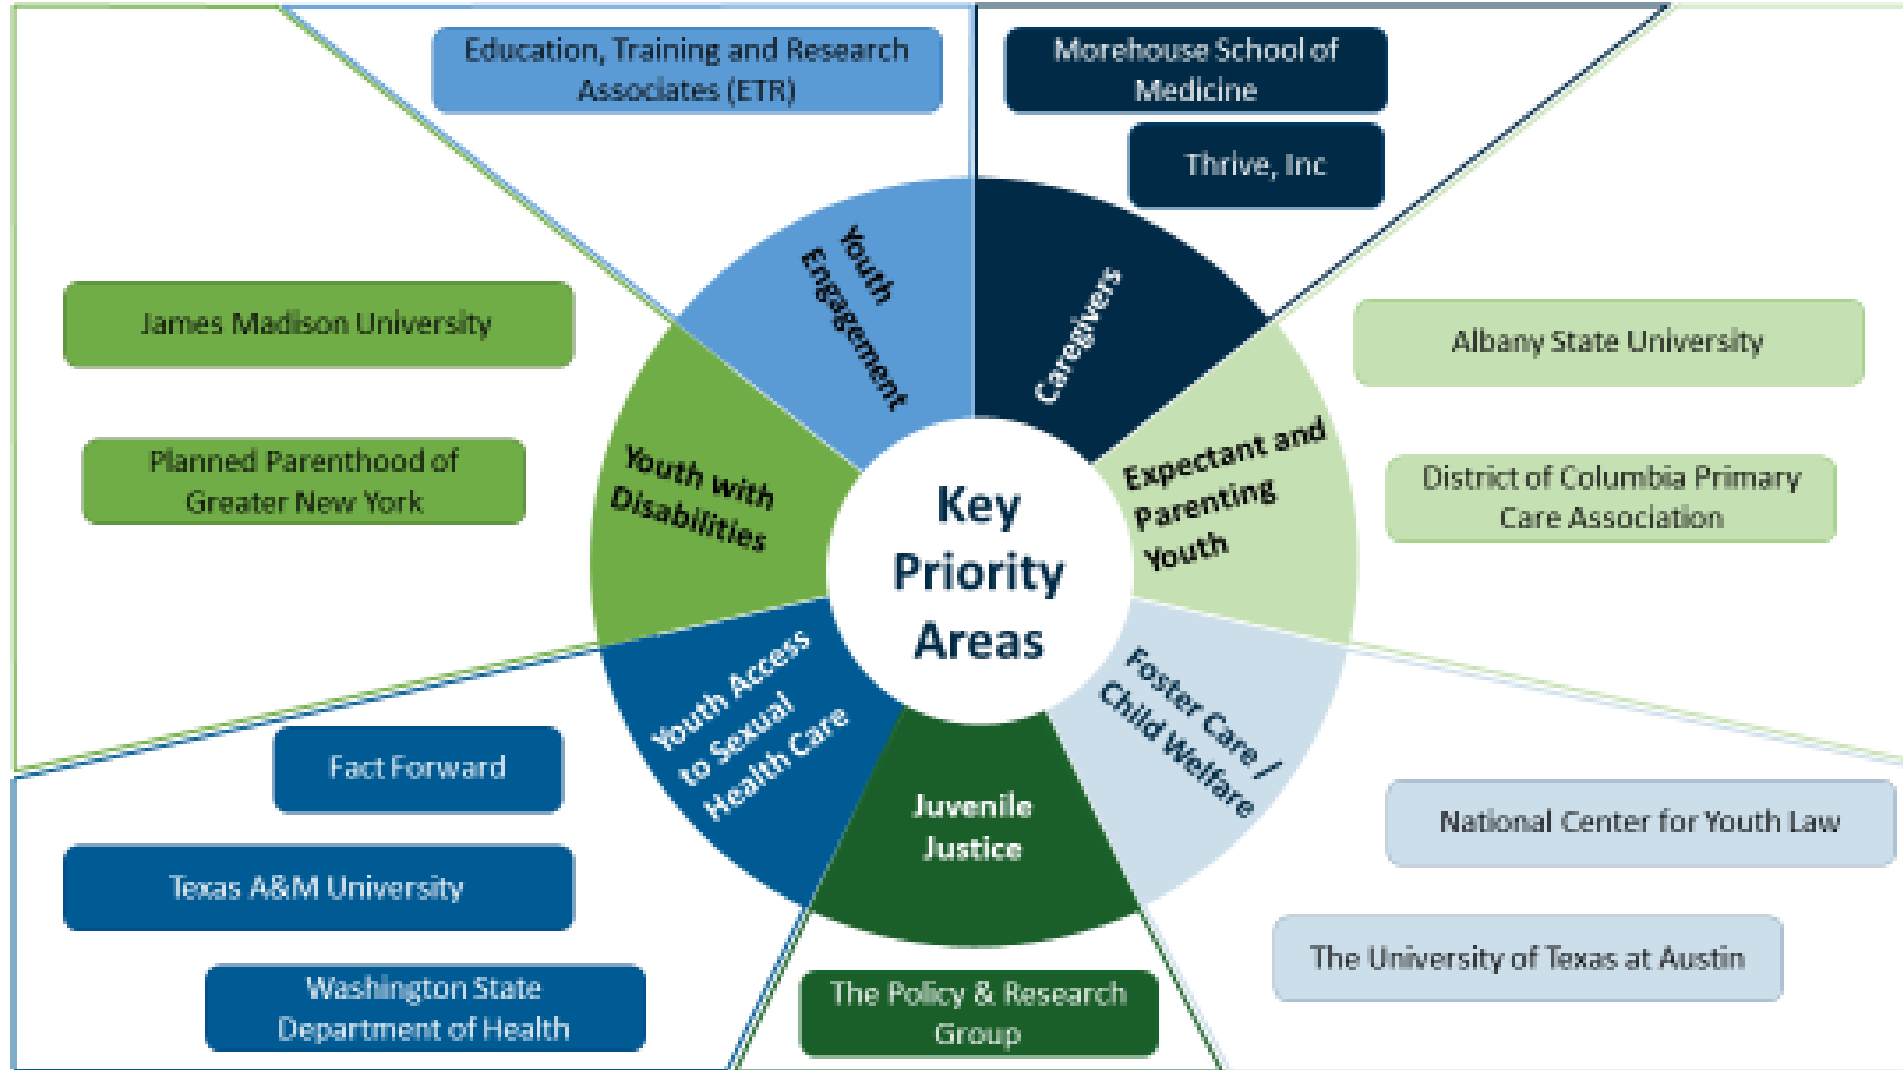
Education, Training and Research Associates (ETR)

Morehouse School of Medicine

Thrive, Inc

James Madison University

Planned Parenthood of Greater New York

Albany State University

District of Columbia Primary Care Association

Youth Engagement

Caregivers

Youth with Disabilities

Key Priority Areas

Expectant and Parenting Youth

Youth Access to Sexual Health Care

Juvenile Justice

Foster Care / Child Welfare

Fact Forward

Texas A&M University

Washington State Department of Health

The Policy & Research Group

National Center for Youth Law

The University of Texas at Austin